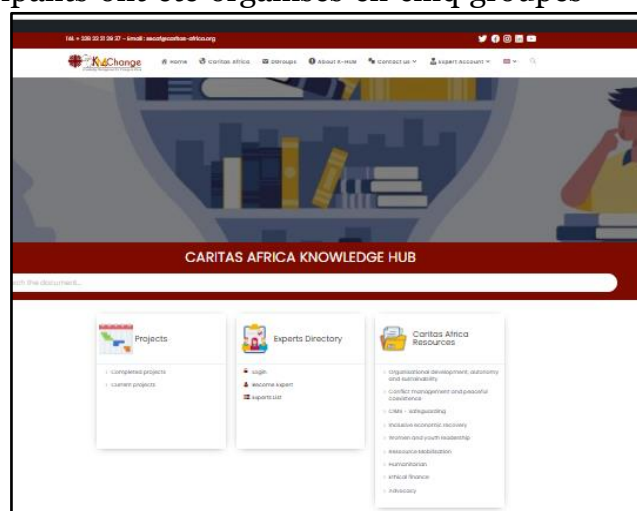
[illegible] ont été organisés en cinq groupes

Tel. + 336 33 51 38 37 – Email : secafgecaritas-africa.org

K4Change

Home Caritas Africa Groups About K-Hub Contact us Expert Account

CARITAS AFRICA KNOWLEDGE HUB

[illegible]ch the document...

Projects

completed projects

current projects

Experts Directory

Login

Become Expert

Experts List

Caritas Africa Resources

Organizational development, autonomy and sustainability

Conflict management and peaceful coexistence

CIMS – Safeguarding

Inclusive economic recovery

Women and youth leadership

Resource Mobilisation

Humanitarian

Ethical finance

Advocacy